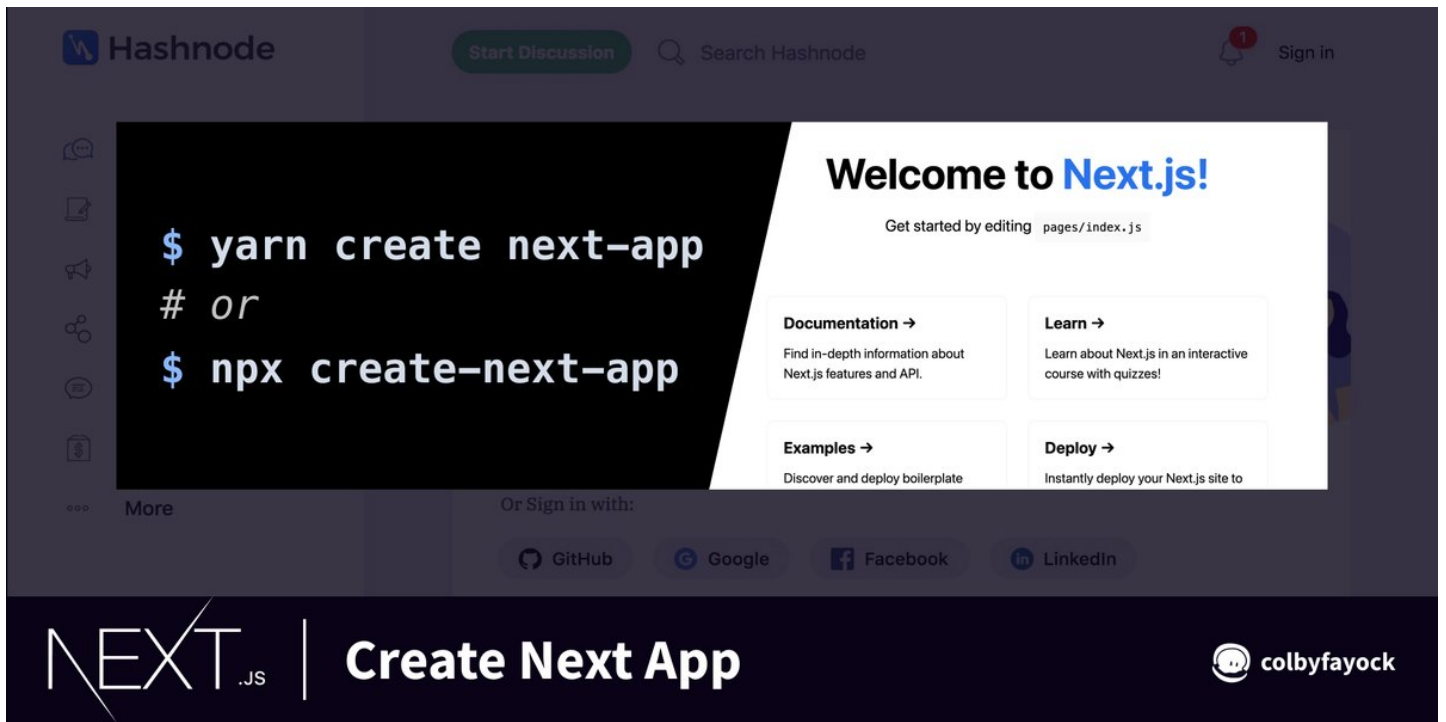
Hashnode
Start Discussion
Search Hashnode
1
Sign in

$ yarn create next-app
# or
$ npx create-next-app

Welcome to Next.js!

Get started by editing pages/index.js

Documentation →
Find in-depth information about Next.js features and API.

Learn →
Learn about Next.js in an interactive course with quizzes!

Examples →
Discover and deploy boilerplate

Deploy →
Instantly deploy your Next.js site to

More

Or Sign in with:

GitHub
Google
Facebook
LinkedIn

NEXT.JS
Create Next App
colbyfayock